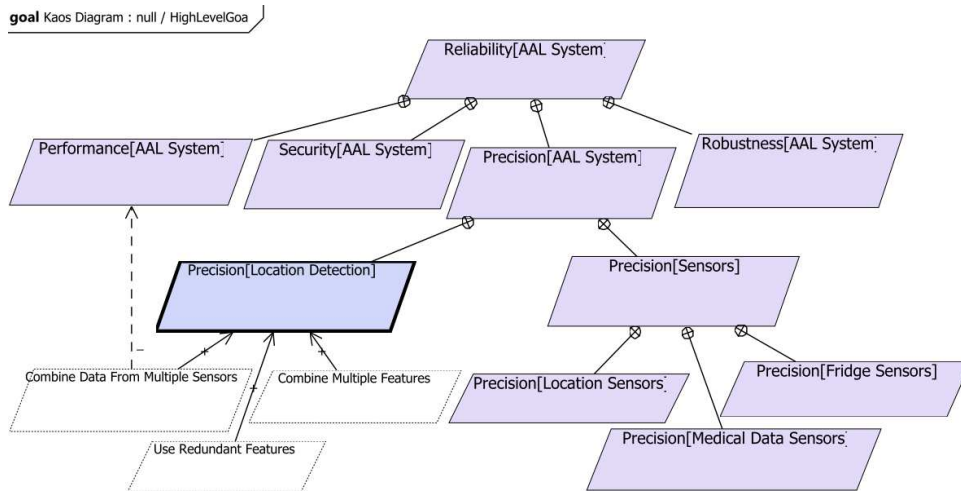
goal Kaos Diagram : null / HighLevelGoa

Reliability[AAL System]

Performance[AAL System]

Security[AAL System]

Precision[AAL System]

Robustness[AAL System]

Precision[Location Detection]

Precision[Sensors]

–

+

+

+

Combine Data From Multiple Sensors

Combine Multiple Features

Use Redundant Features

Precision[Location Sensors]

Precision[Fridge Sensors]

Precision[Medical Data Sensors]